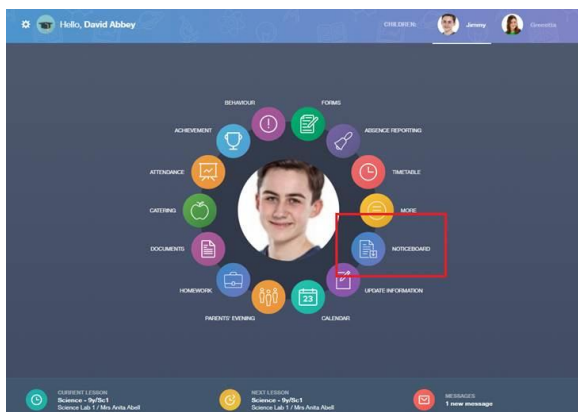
Hello, David Abbey

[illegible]

Jimmy

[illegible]

BEHAVIOUR

FORMS

ACHIEVEMENT

ABSENCE REPORTING

ATTENDANCE

TIMETABLE

CATERING

MORE

DOCUMENTS

NOTICEBOARD

HOMEWORK

UPDATE INFORMATION

PARENTS' EVENING

23

CALENDAR

CURRENT LESSON
Science - 9y/Sc1
Science Lab 1 / Mrs Anita Abell

NEXT LESSON
Science - 9y/Sc1
Science Lab 1 / Mrs Anita Abell

MESSAGES
1 new message